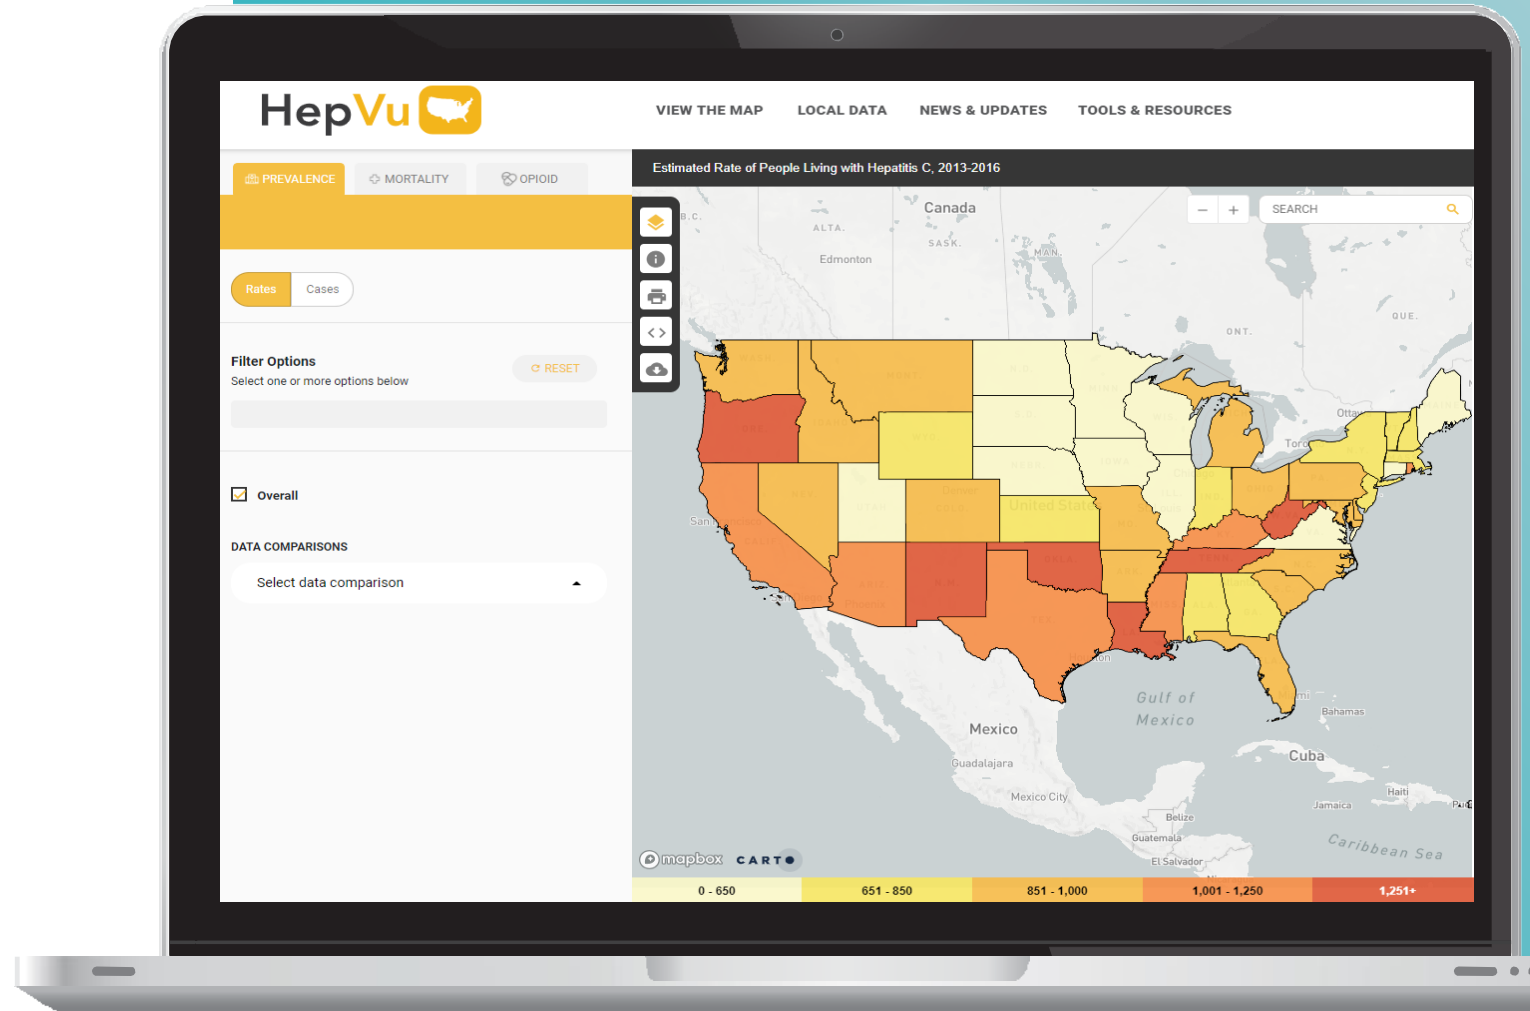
HepVu

VIEW THE MAP LOCAL DATA NEWS & UPDATES TOOLS & RESOURCES

PREVALENCE MORTALITY OPIOID

Rates Cases

Filter Options
Select one or more options below

RESET

Overall

DATA COMPARISONS

Select data comparison

Estimated Rate of People Living with Hepatitis C, 2013-2016

SEARCH

Canada
B.C.
ALTA.
SASK.
MAN.
Edmonton
ONT.
QUE.
Ottawa
Toronto
United States
San
Gulf of Mexico
Mexico
Guadalajara
Mexico City
Cuba
Bahamas
Haiti
Jamaica
Belize
Guatemala
El Salvador
Caribbean Sea

mapbox CARTO

| 0 - 650 | 651 - 850 | 851 - 1,000 | 1,001 - 1,250 | 1,251+ |
|---|---|---|---|---|